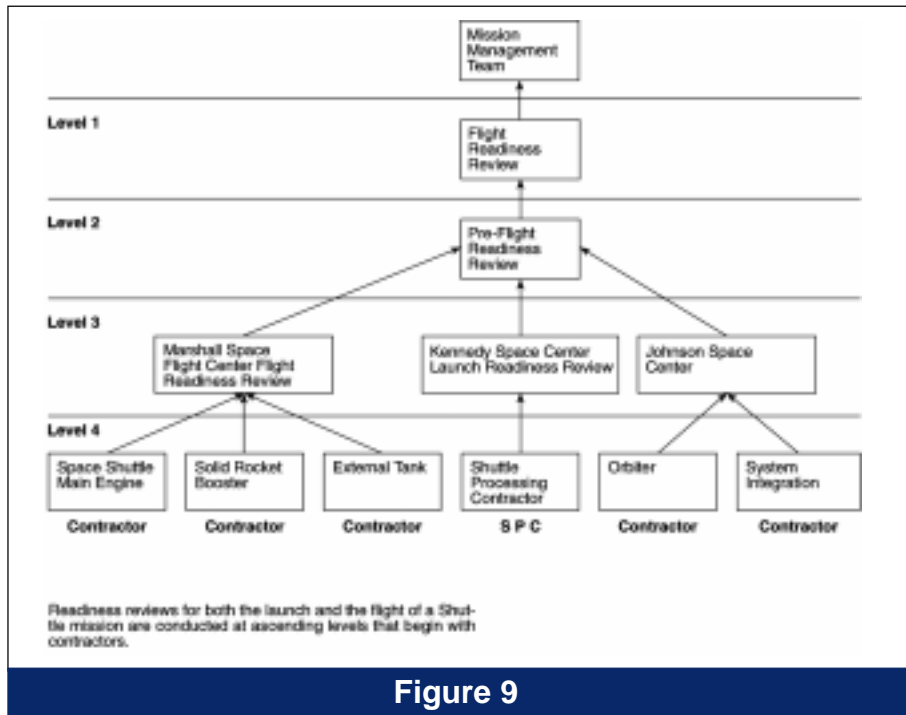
Mission Management Team

Level 1

Flight Readiness Review

Level 2

Pre-Flight Readiness Review

Level 3

Marshall Space Flight Center Flight Readiness Review

Kennedy Space Center Launch Readiness Review

Johnson Space Center

Level 4

Space Shuttle Main Engine

Contractor

Solid Rocket Booster

Contractor

External Tank

Contractor

Shuttle Processing Contractor

S P C

Orbiter

Contractor

System Integration

Contractor

Readiness reviews for both the launch and the flight of a Shuttle mission are conducted at ascending levels that begin with contractors.

Figure 9